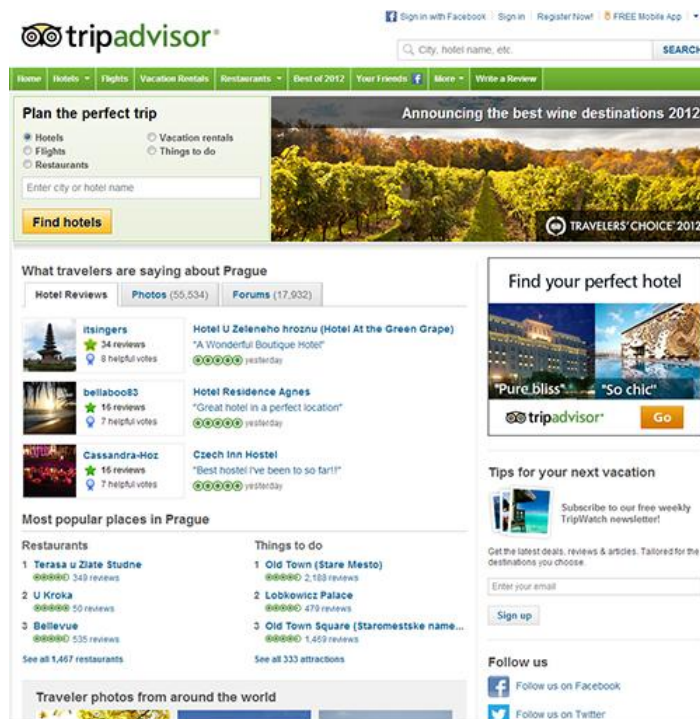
tripadvisor

Sign in with Facebook | Sign in | Register Now! | FREE Mobile App

City, hotel name, etc. SEARCH

Home | Hotels | Flights | Vacation Rentals | Restaurants | Best of 2012 | Your Friends | More | Write a Review

Plan the perfect trip

Hotels
Flights
Restaurants
Vacation rentals
Things to do

Enter city or hotel name

Find hotels

Announcing the best wine destinations 2012

TRAVELERS' CHOICE 2012

What travelers are saying about Prague

Hotel Reviews | Photos (55,534) | Forums (17,932)

itsingers
34 reviews
8 helpful votes
Hotel U Zeleneho hroznu (Hotel At the Green Grape)
"A Wonderful Boutique Hotel"
yesterday

bellaboo83
16 reviews
7 helpful votes
Hotel Residence Agnes
"Great hotel in a perfect location"
yesterday

Cassandra-Hoz
16 reviews
7 helpful votes
Czech Inn Hostel
"Best hostel I've been to so far!!"
yesterday

Most popular places in Prague

Restaurants
1 Terasa u Zlate Studne
349 reviews
2 U Kroka
50 reviews
3 Bellevue
535 reviews
See all 1,467 restaurants

Things to do
1 Old Town (Stare Mesto)
2,188 reviews
2 Lobkowicz Palace
479 reviews
3 Old Town Square (Staromestske name...
1,459 reviews
See all 333 attractions

Traveler photos from around the world

Find your perfect hotel

"Pure bliss"
"So chic"

tripadvisor
Go

Tips for your next vacation

Subscribe to our free weekly TripWatch newsletter!

Get the latest deals, reviews & articles. Tailored for the destinations you choose.

Enter your email

Sign up

Follow us

Follow us on Facebook

Follow us on Twitter